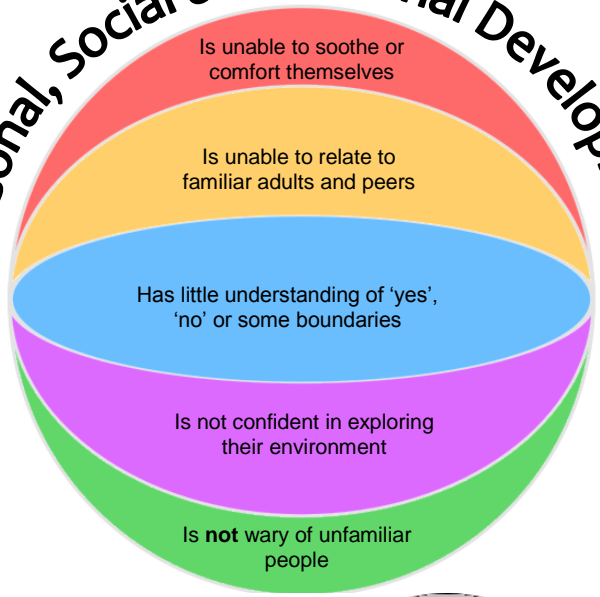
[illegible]onal, Social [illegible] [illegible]al Develop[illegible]

Is unable to soothe or comfort themselves

Is unable to relate to familiar adults and peers

Has little understanding of 'yes', 'no' or some boundaries

Is not confident in exploring their environment

Is **not** wary of unfamiliar people